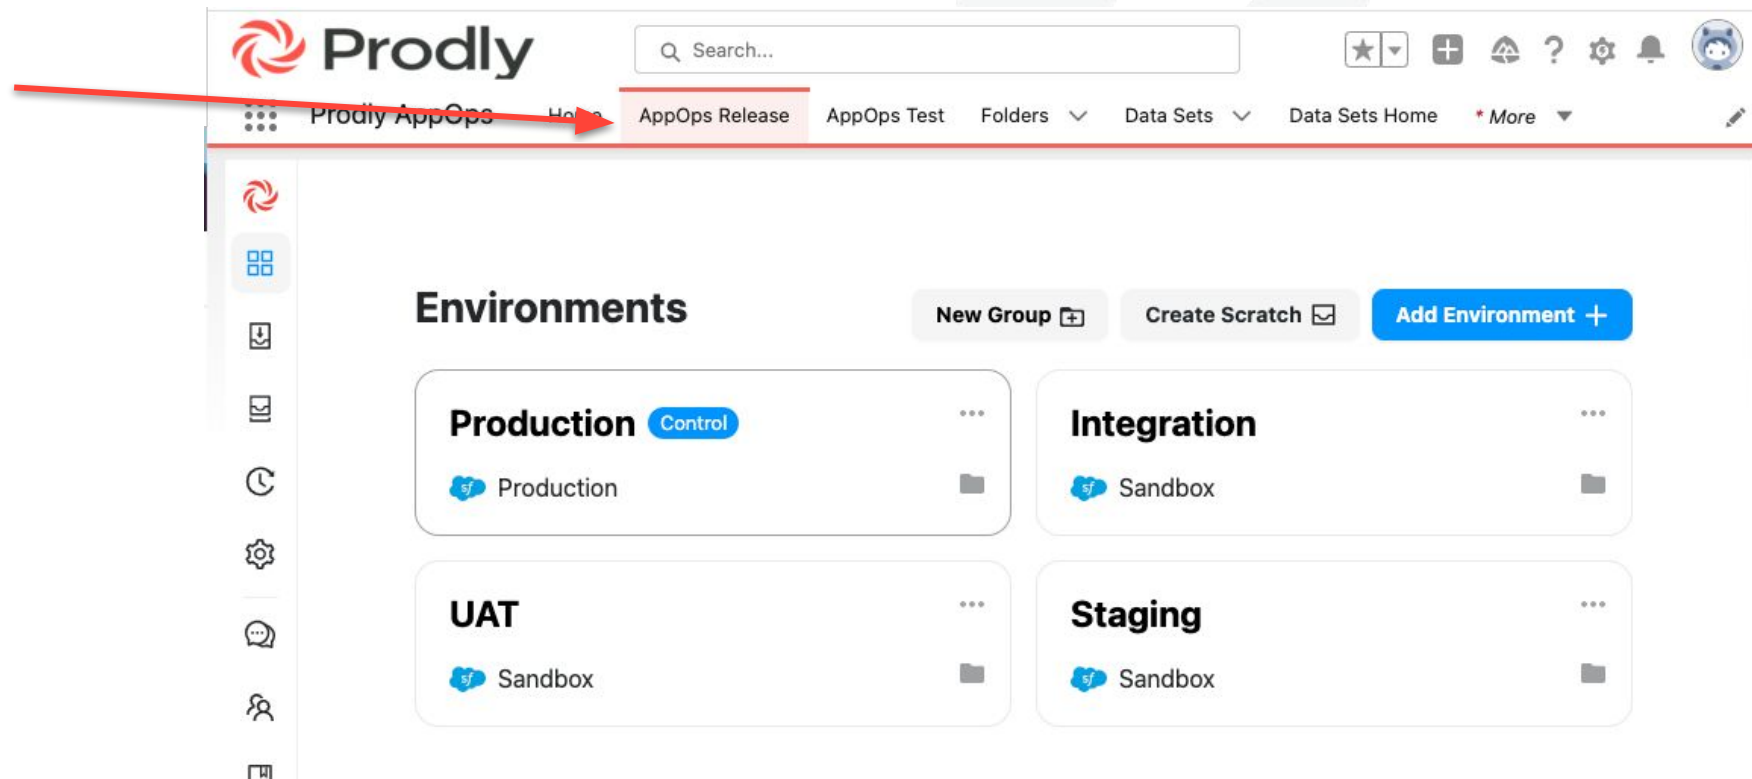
Prodly

Search...

Prodly AppOps Home AppOps Release AppOps Test Folders Data Sets Data Sets Home * More

Environments

New Group

Create Scratch

Add Environment +

Production Control

sf Production

Integration

sf Sandbox

UAT

sf Sandbox

Staging

sf Sandbox